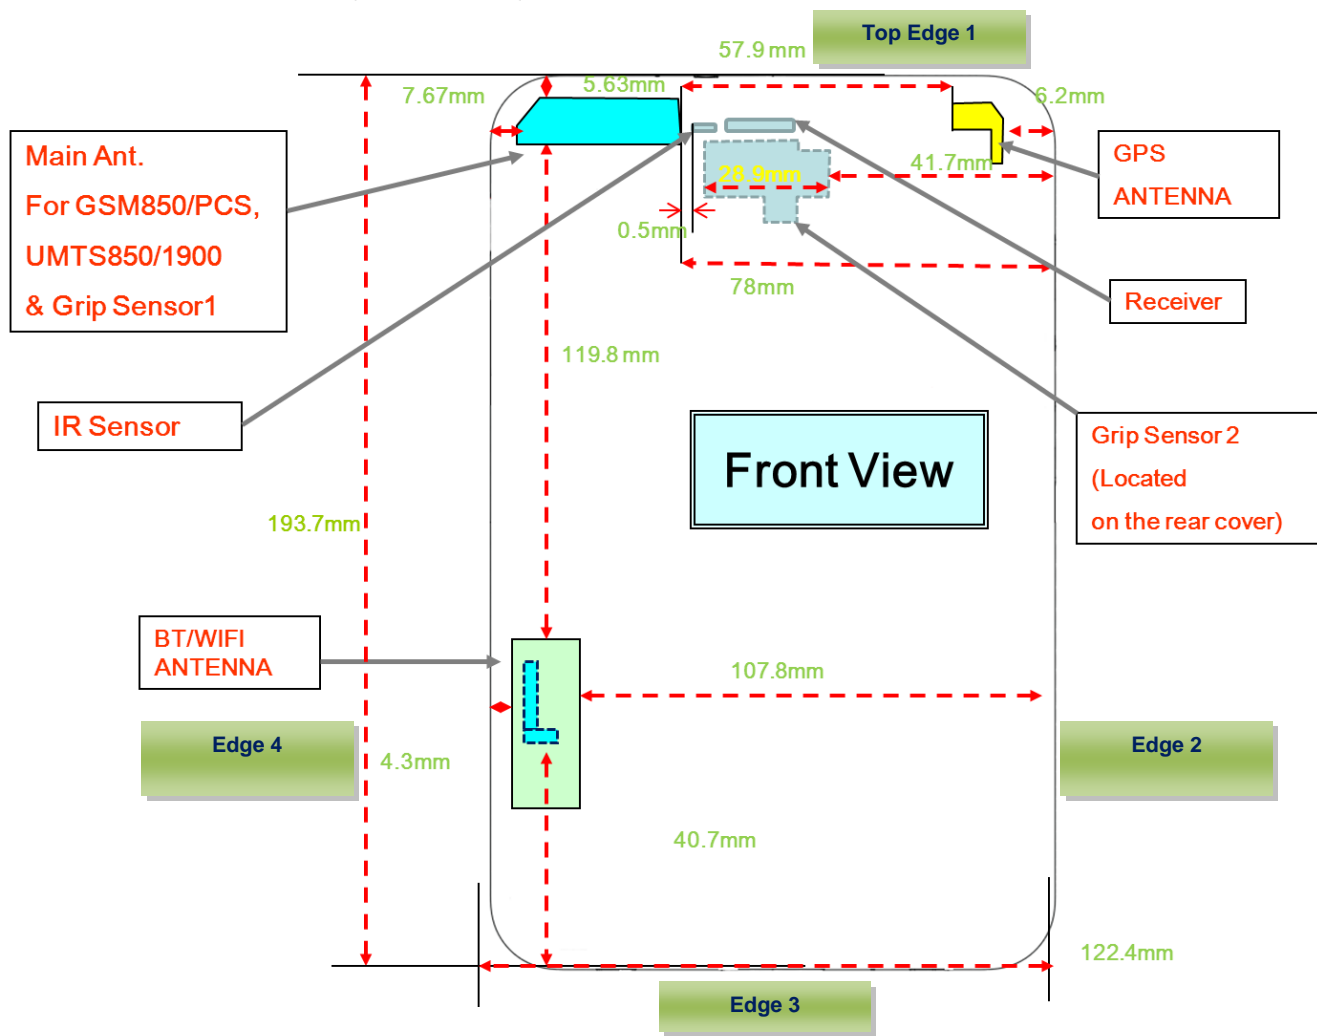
Top Edge 1

57.9 mm

5.63mm

7.67mm

6.2mm

Main Ant.
For GSM850/PCS,
UMTS850/1900
& Grip Sensor1

GPS
ANTENNA

41.7mm

28.9mm

0.5mm

78mm

Receiver

119.8 mm

IR Sensor

Grip Sensor 2
(Located
on the rear cover)

Front View

193.7mm

BT/WIFI
ANTENNA

107.8mm

Edge 4

Edge 2

4.3mm

40.7mm

122.4mm

Edge 3